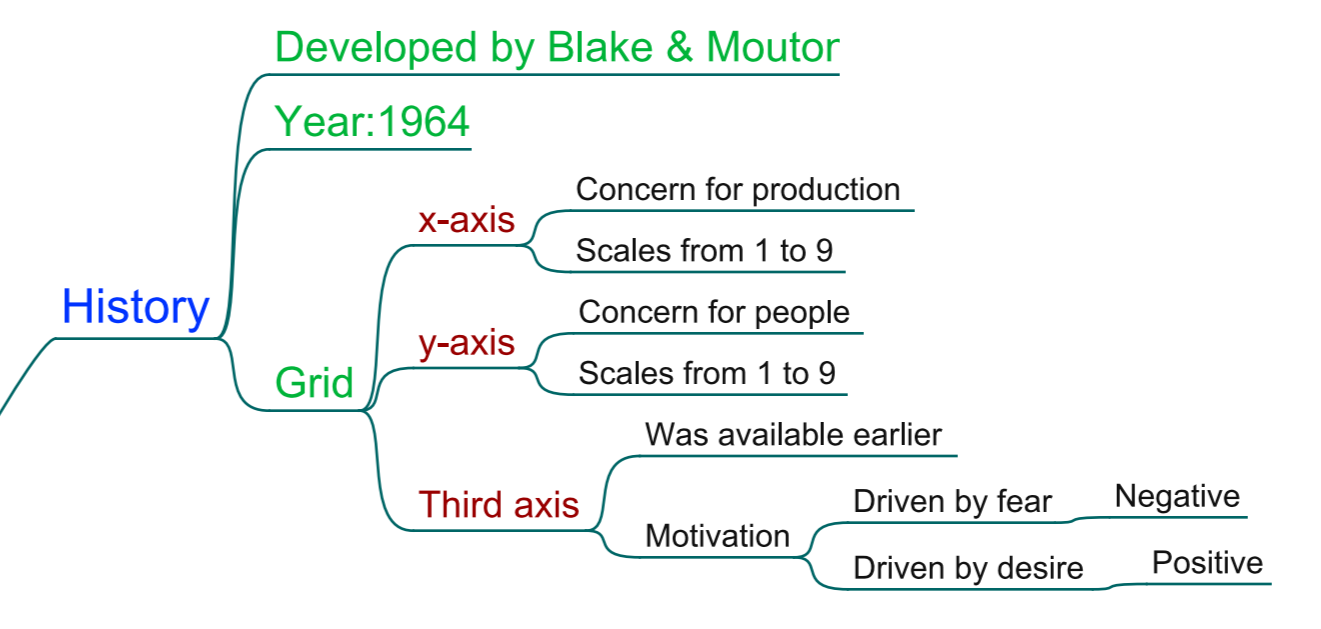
History

Developed by Blake & Moutor

Year:1964

Grid

x-axis
Concern for production
Scales from 1 to 9

y-axis
Concern for people
Scales from 1 to 9

Third axis
Was available earlier
Motivation
Driven by fear
Negative
Driven by desire
Positive